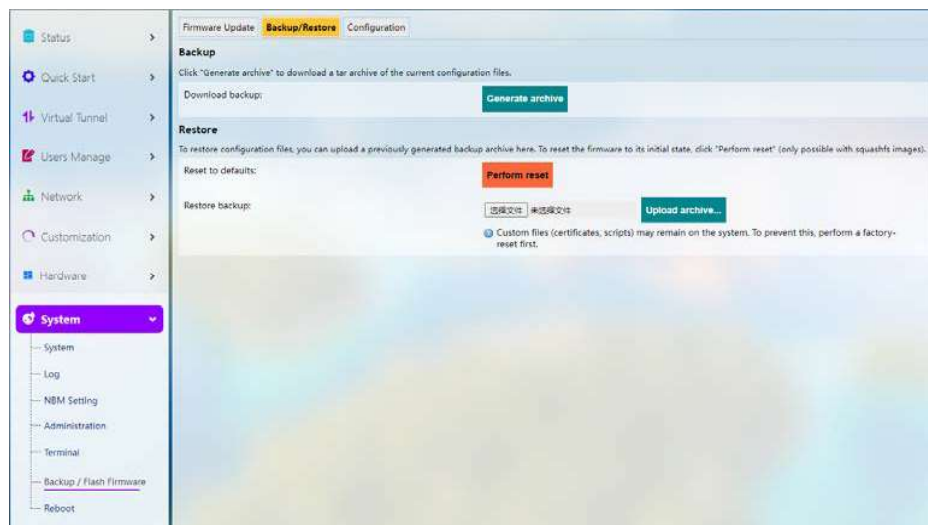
Status >
Quick Start >
Virtual Tunnel >
Users Manage >
Network >
Customization >
Hardware >
System
System
Log
NBM Setting
Administration
Terminal
Backup / Flash Firmware
Reboot

Firmware Update | Backup/Restore | Configuration

Backup
Click "Generate archive" to download a tar archive of the current configuration files.
Download backup: Generate archive

Restore
To restore configuration files, you can upload a previously generated backup archive here. To reset the firmware to its initial state, click "Perform reset" (only possible with squashfs images).
Reset to defaults: Perform reset
Restore backup: 选择文件 未选择文件 Upload archive...
Custom files (certificates, scripts) may remain on the system. To prevent this, perform a factory-reset first.